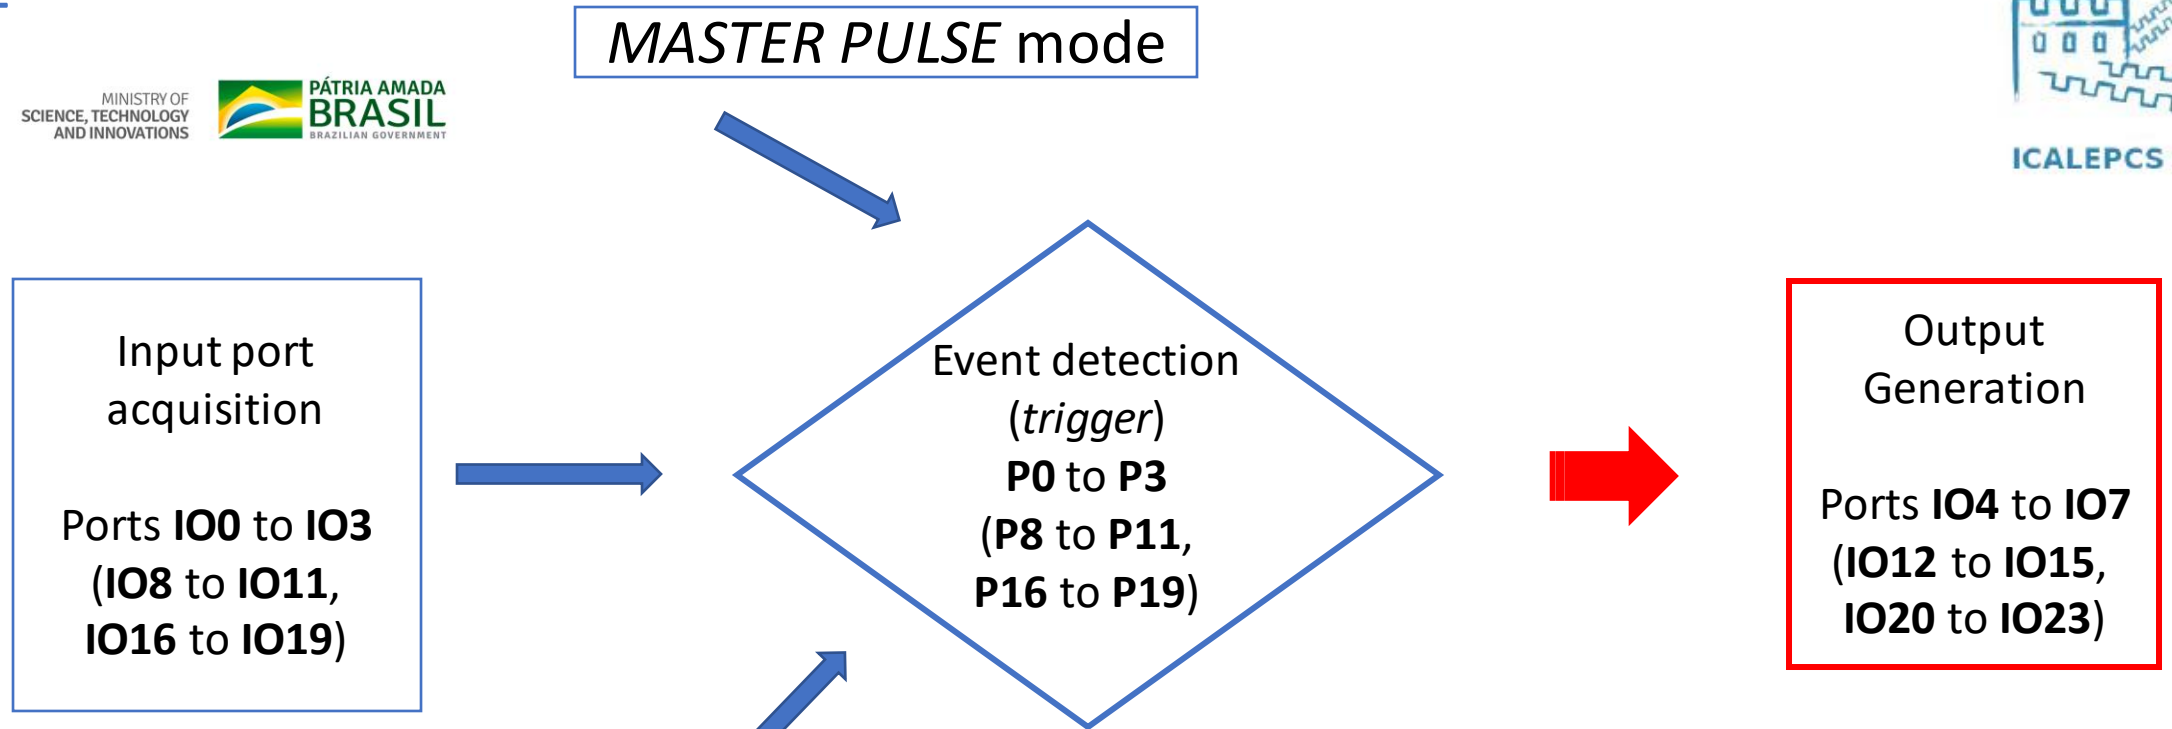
MINISTRY OF SCIENCE, TECHNOLOGY AND INNOVATIONS

PÁTRIA AMADA BRASIL BRAZILIAN GOVERNMENT

*MASTER PULSE* mode

ICALEPCS

Input port acquisition

Ports **IO0** to **IO3** (**IO8** to **IO11**, **IO16** to **IO19**)

Event detection (*trigger*) **P0** to **P3** (**P8** to **P11**, **P16** to **P19**)

Output Generation

Ports **IO4** to **IO7** (**IO12** to **IO15**, **IO20** to **IO23**)